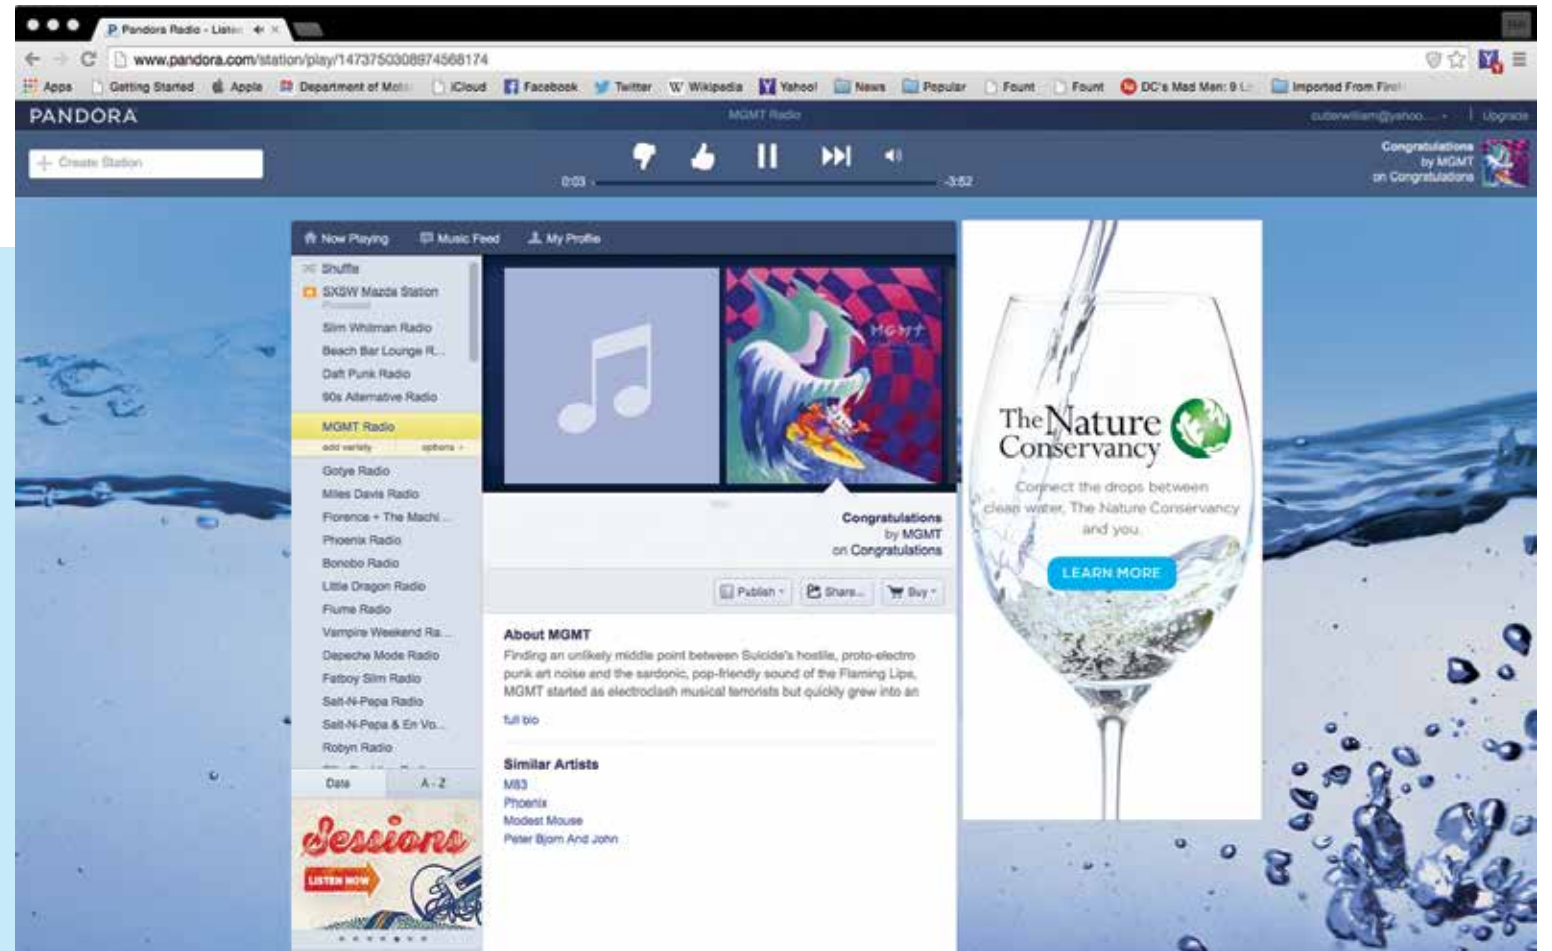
P Pandora Radio - Listen

www.pandora.com/station/play/1473750308874568174

Apps Getting Started Apple Department of Moto iCloud Facebook Twitter Wikipedia Yahoo! News Popular Fount Fount DC's Mad Men: 9 L Imported From Fire

PANDORA

MGMT Radio

cutlerwilliam@yahoo... Upgrade

Create Station

0:03 -3:52

Congratulations by MGMT on Congratulations

Now Playing Music Feed My Profile

Shuffle

SXSW Mazda Station

Slim Whitman Radio

Beach Bar Lounge R...

Daft Punk Radio

90s Alternative Radio

MGMT Radio

add variety options

Gotye Radio

Miles Davis Radio

Florence + The Machi...

Phoenix Radio

Bonobo Radio

Little Dragon Radio

Flume Radio

Vampire Weekend Ra...

Depeche Mode Radio

Fatboy Slim Radio

Salt-N-Pepa Radio

Salt-N-Pepa & En Vo...

Robyn Radio

Date A - Z

Sessions

LISTEN NOW

MGMT

Congratulations by MGMT on Congratulations

Publish Share... Buy

About MGMT

Finding an unlikely middle point between Suicide's hostile, proto-electro punk art noise and the sardonic, pop-friendly sound of the Flaming Lips, MGMT started as electroclash musical terrorists but quickly grew into an

full bio

Similar Artists

M83

Phoenix

Modest Mouse

Peter Bjorn And John

The Nature Conservancy

Connect the drops between clean water, The Nature Conservancy and you.

LEARN MORE